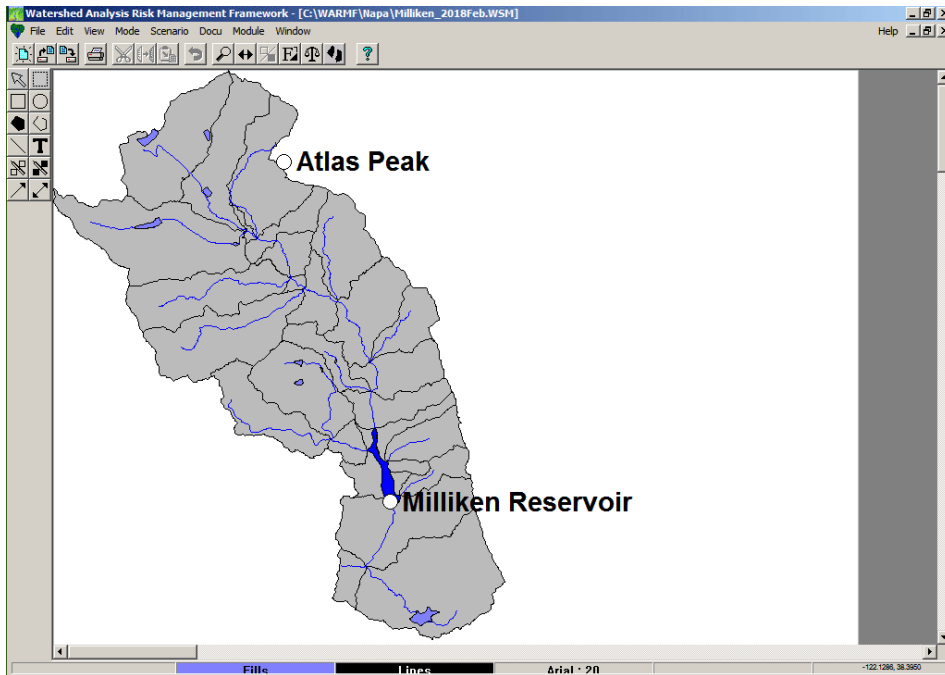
Watershed Analysis Risk Management Framework - [C:\WARMF\Napa\Milliken_2018Feb.WSM]

File Edit View Mode Scenario Docu Module Window

Help

Atlas Peak

Milliken Reservoir

Fills Lines Arial : 20 -122.1286, 38.3950